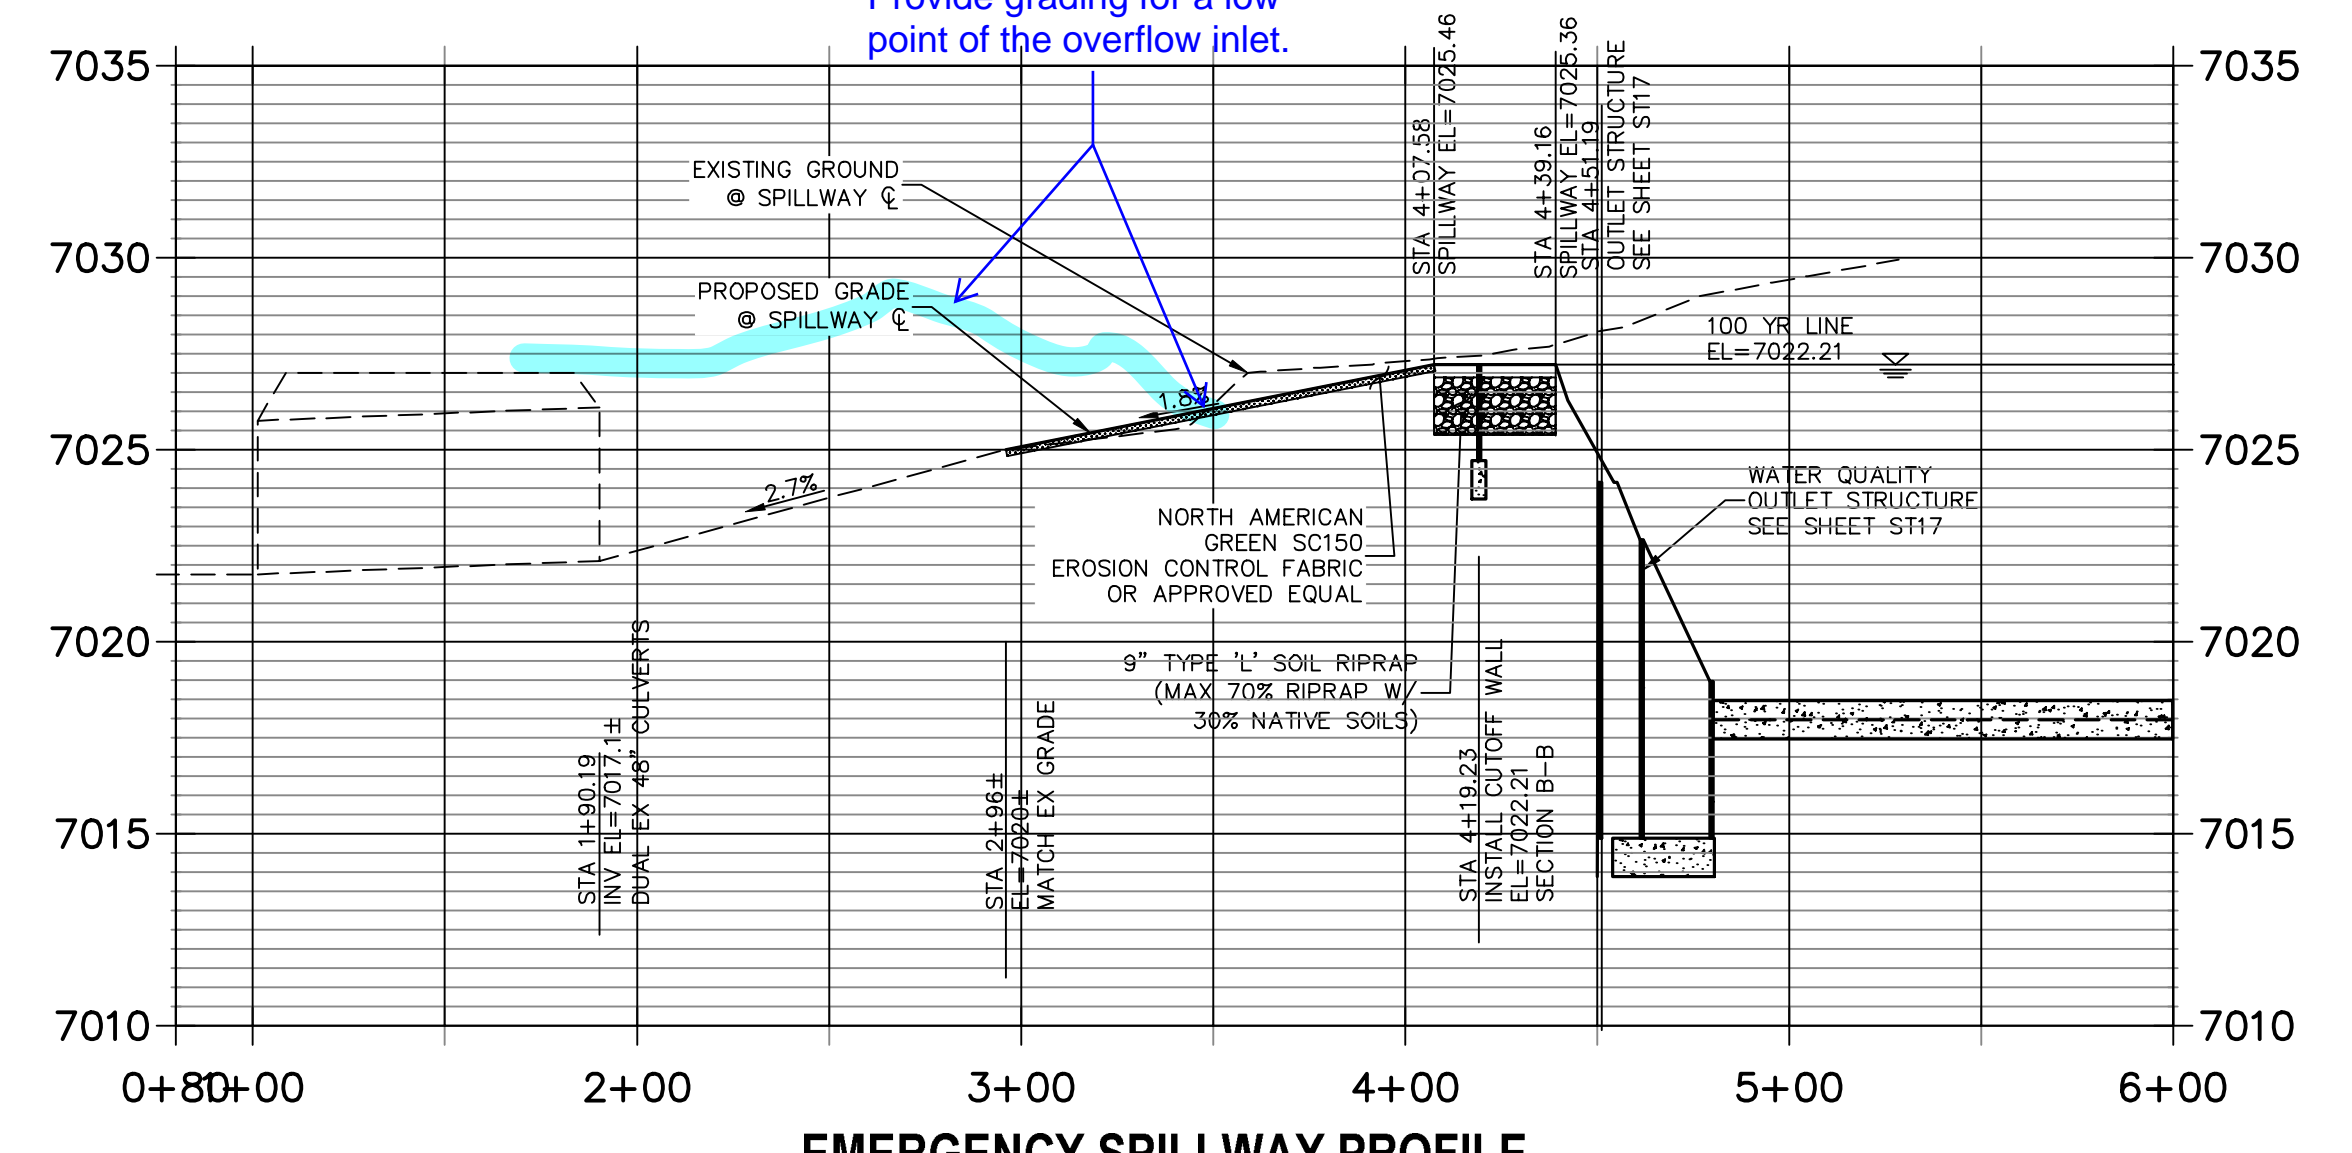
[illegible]
point of the overflow inlet.

7035
7030
7025
7020
7015
7010

7035
7030
7025
7020
7015
7010

EXISTING GROUND
@ SPILLWAY ℄

PROPOSED GRADE
@ SPILLWAY ℄

STA 4+07.58
SPILLWAY EL=7025.46

STA 4+39.16
SPILLWAY EL=7025.36

STA 4+51.19
OUTLET STRUCTURE
SEE SHEET ST17

100 YR LINE
EL=7022.21

1.8%

2.7%

NORTH AMERICAN
GREEN SC150
EROSION CONTROL FABRIC
OR APPROVED EQUAL

WATER QUALITY
OUTLET STRUCTURE
SEE SHEET ST17

9" TYPE 'L' SOIL RIPRAP
(MAX 70% RIPRAP W/
30% NATIVE SOILS)

STA 1+90.19
INV EL=7017.1±
DUAL EX 48" CULVERTS

STA 2+96±
EL=7020±
MATCH EX GRADE

STA 4+19.23
INSTALL CUTOFF WALL
EL=7022.21
SECTION B-B

0+80
1+00
2+00
3+00
4+00
5+00
6+00

EMERGENCY SPILLWAY PROFILE